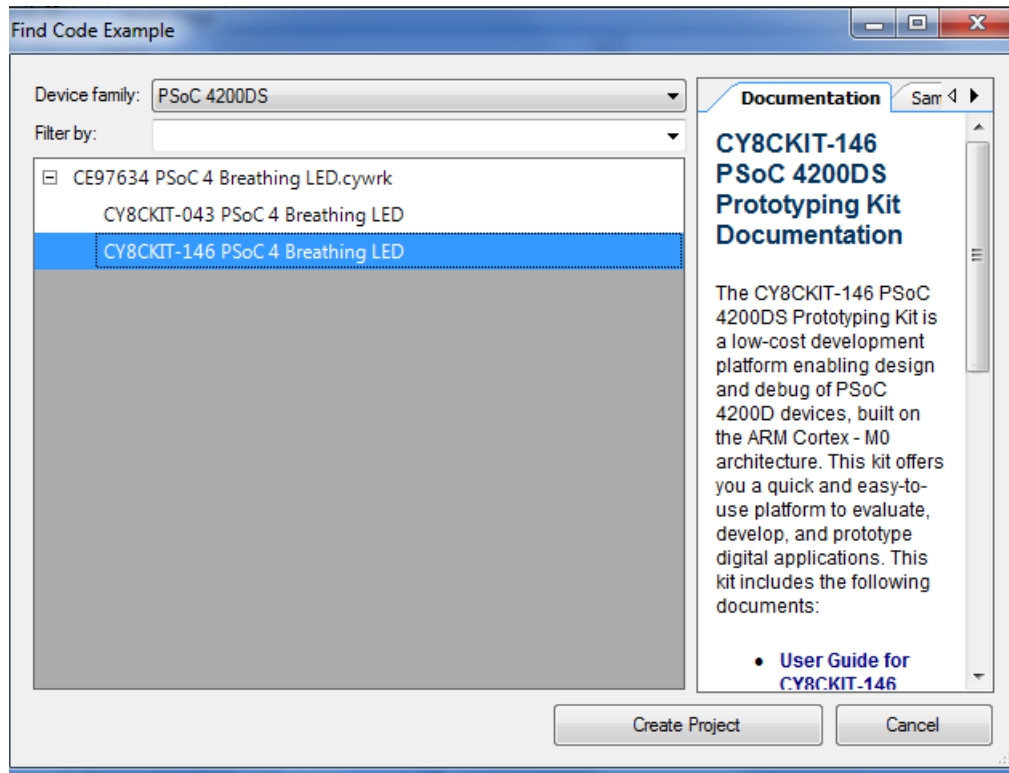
Find Code Example

Device family: PSoC 4200DS

Filter by:

⊟ CE97634 PSoC 4 Breathing LED.cywrk

CY8CKIT-043 PSoC 4 Breathing LED

CY8CKIT-146 PSoC 4 Breathing LED

Documentation | Sam

CY8CKIT-146 PSoC 4200DS Prototyping Kit Documentation

The CY8CKIT-146 PSoC 4200DS Prototyping Kit is a low-cost development platform enabling design and debug of PSoC 4200D devices, built on the ARM Cortex - M0 architecture. This kit offers you a quick and easy-to-use platform to evaluate, develop, and prototype digital applications. This kit includes the following documents:

• User Guide for CY8CKIT-146

Create Project

Cancel